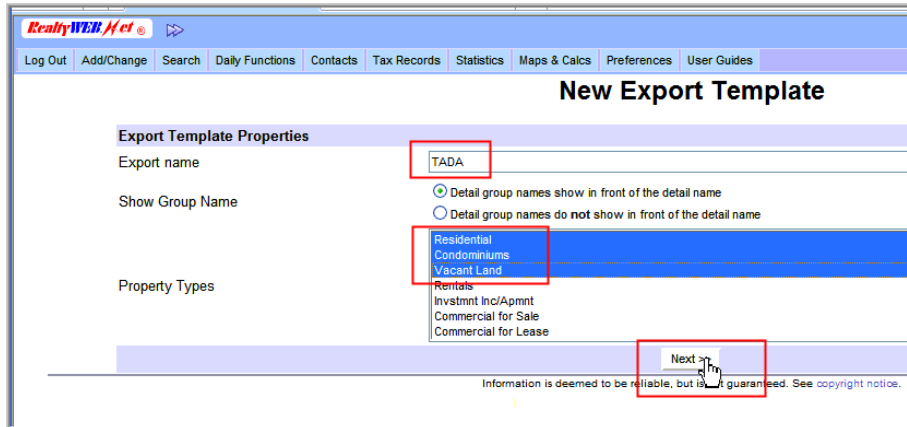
RealtyWEBNet ®

Log Out | Add/Change | Search | Daily Functions | Contacts | Tax Records | Statistics | Maps & Calcs | Preferences | User Guides

New Export Template

Export Template Properties

Export name TADA

Show Group Name
Detail group names show in front of the detail name
Detail group names do **not** show in front of the detail name

Property Types
Residential
Condominiums
Vacant Land
Rentals
Invstmnt Inc/Apmnt
Commercial for Sale
Commercial for Lease

Next >

Information is deemed to be reliable, but is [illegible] guaranteed. See copyright notice.